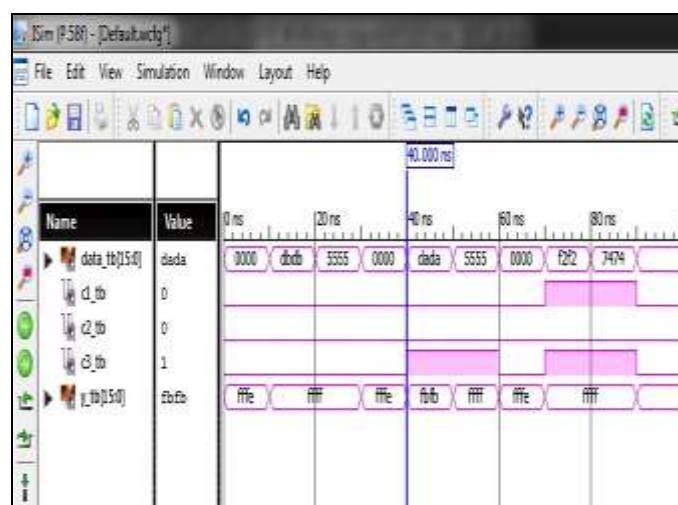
ISim (P.58f) - [Default.wcfg*]

File Edit View Simulation Window Layout Help

40.000 ns

| Name | Value | 0 ns | 20 ns | 40 ns | 60 ns | 80 ns |
|---|---|---|---|---|---|---|
| data_tb[15:0] | dada | 0000 dbdb 5555 0000 | | dada 5555 | 0000 f2f2 | 7474 |
| c1_tb | 0 | | | | | |
| c2_tb | 0 | | | | | |
| c3_tb | 1 | | | | | |
| y_tb[15:0] | fbfb | fffe ffff fffe | | fbfb ffff | fffe | ffff |